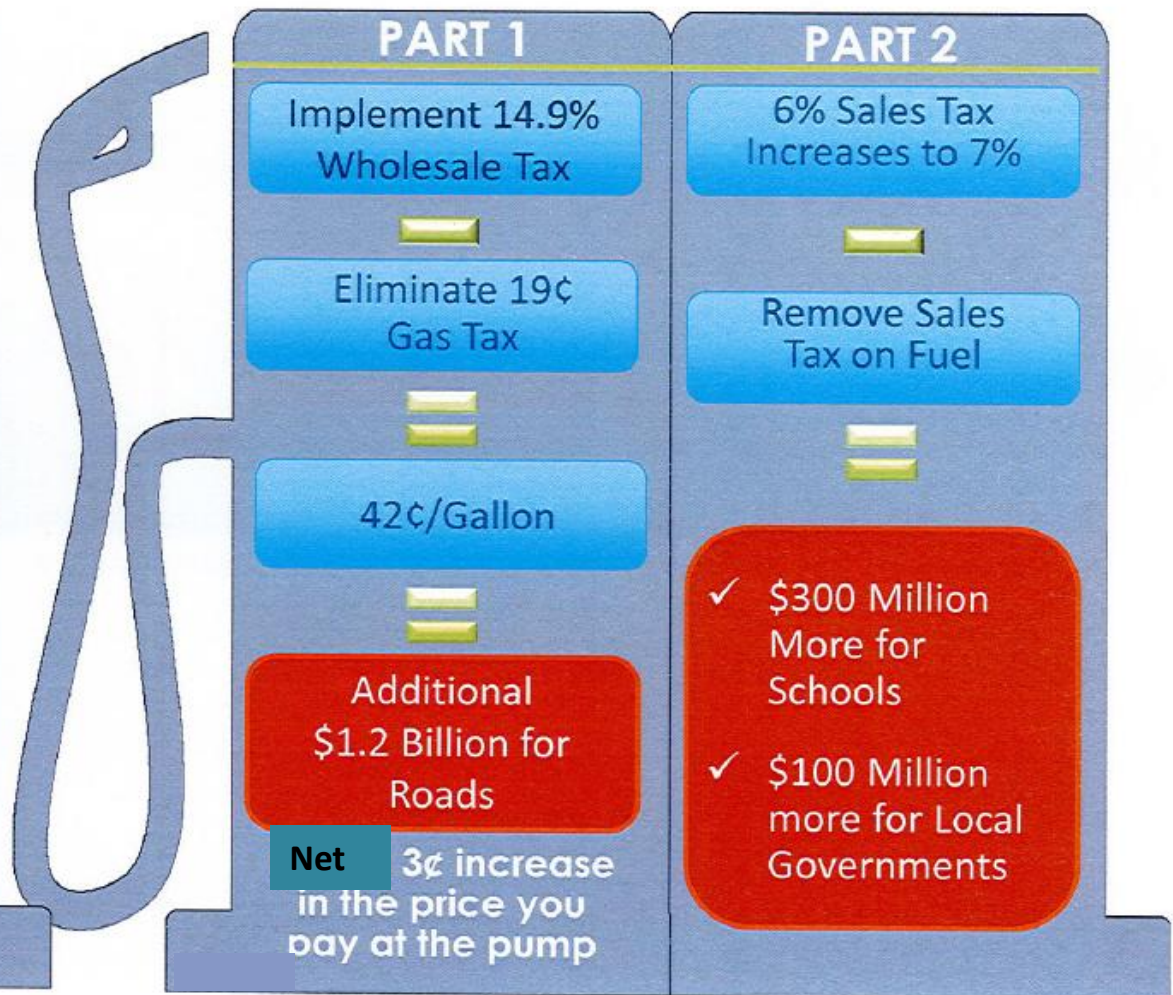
PART 1

Implement 14.9% Wholesale Tax

Eliminate 19¢ Gas Tax

42¢/Gallon

Additional $1.2 Billion for Roads

Net 3¢ increase in the price you pay at the pump

PART 2

6% Sales Tax Increases to 7%

Remove Sales Tax on Fuel

✓ $300 Million More for Schools

✓ $100 Million more for Local Governments